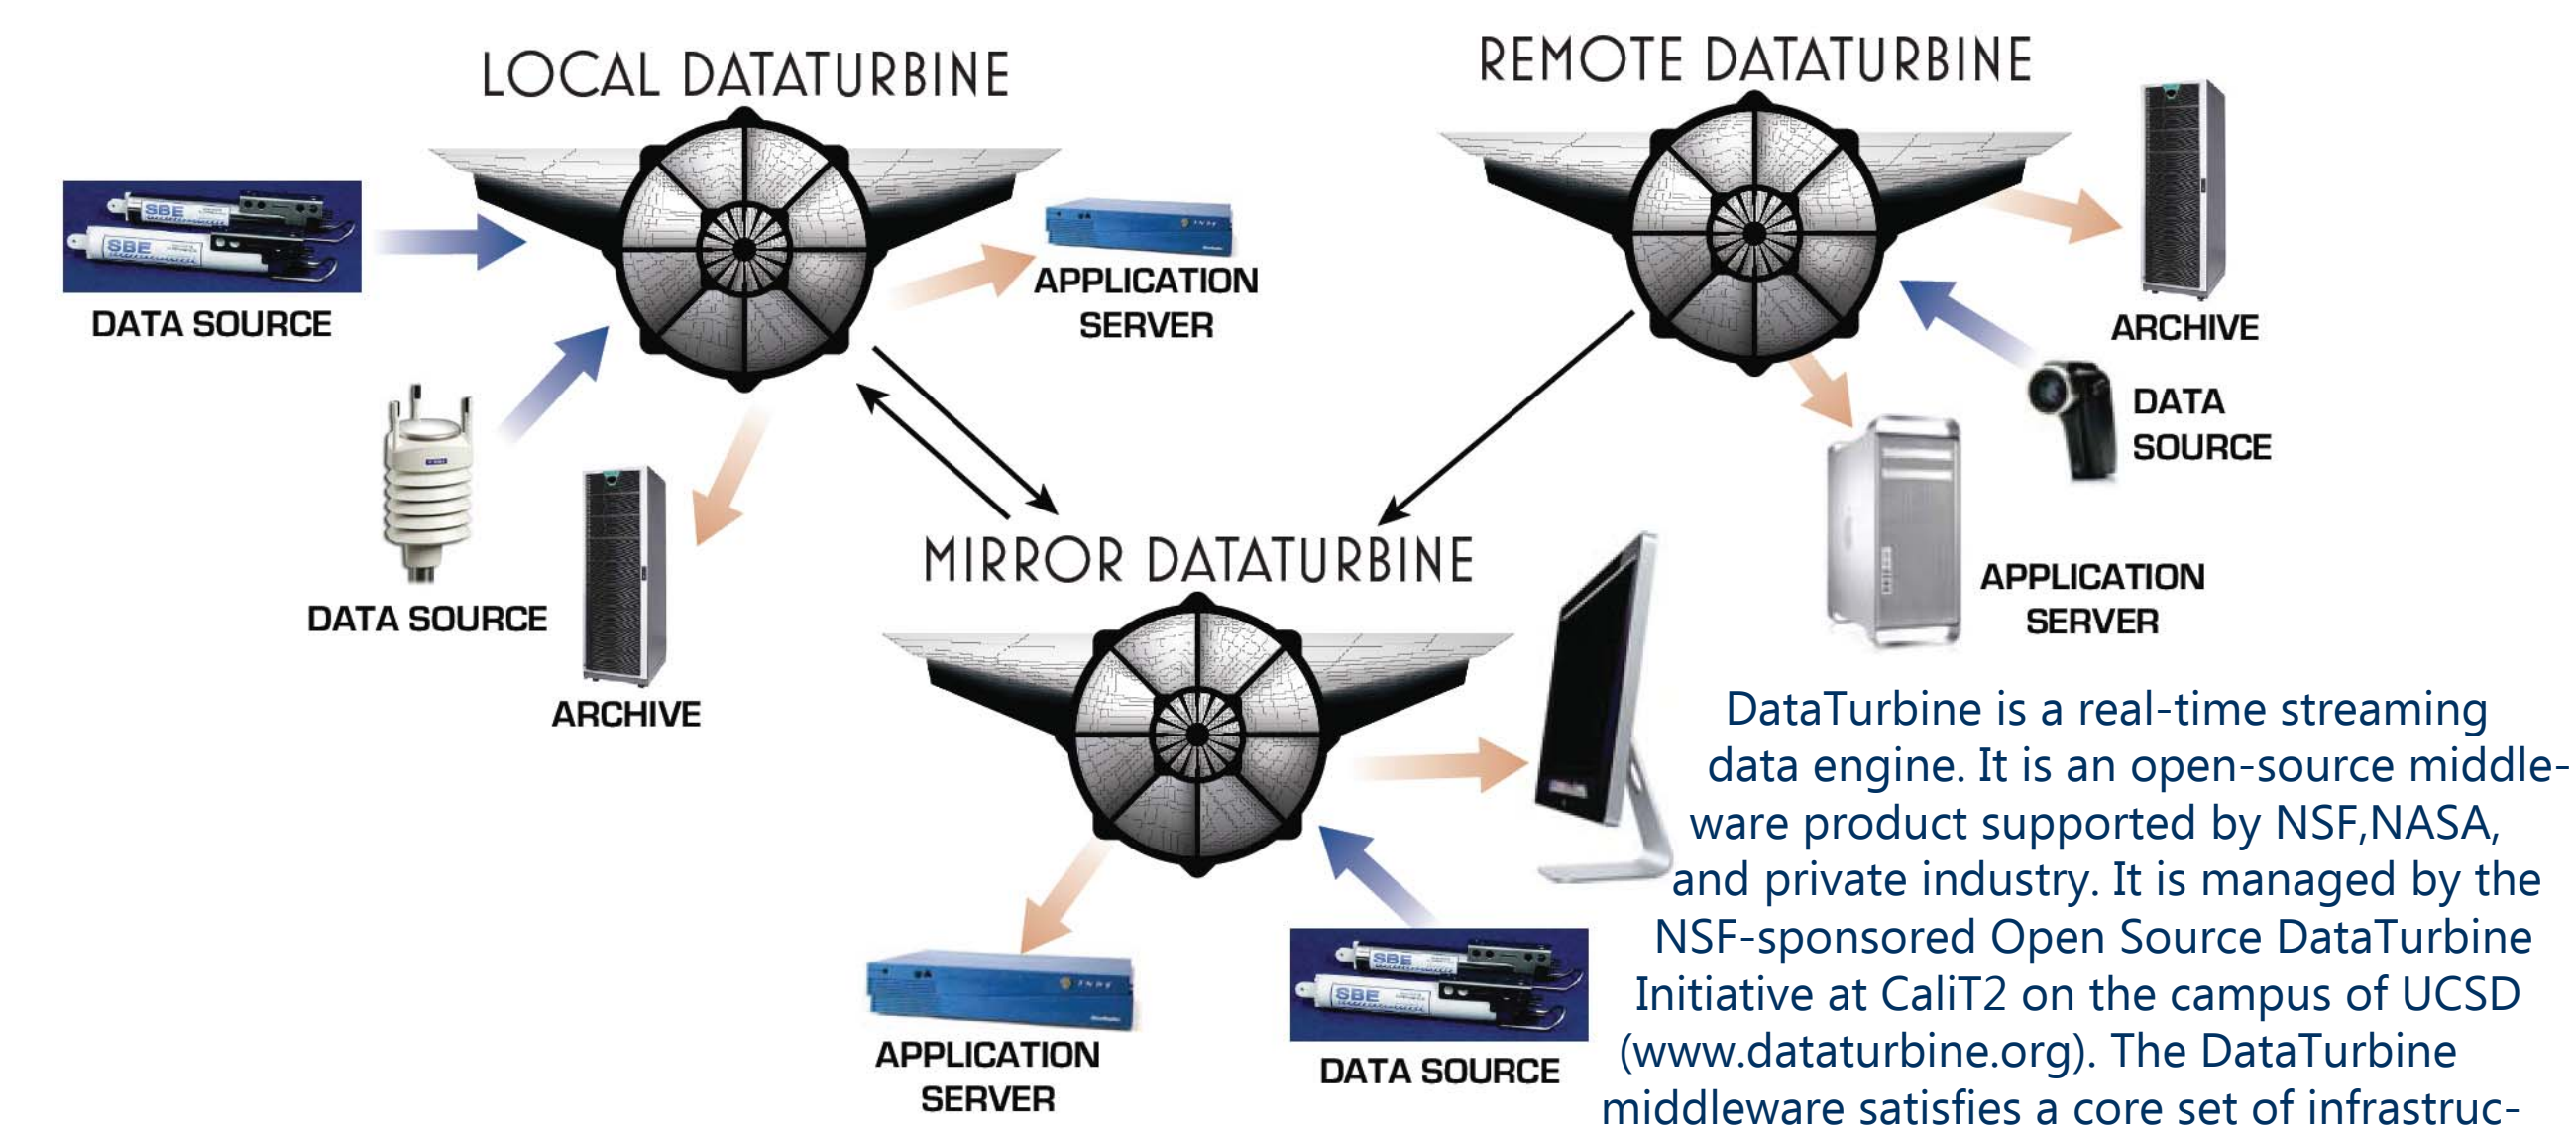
LOCAL DATATURBINE

REMOTE DATATURBINE

SBE

SBE

DATA SOURCE

APPLICATION SERVER

ARCHIVE

DATA SOURCE

DATA SOURCE

ARCHIVE

APPLICATION SERVER

MIRROR DATATURBINE

APPLICATION SERVER

SBE

SBE

DATA SOURCE

DataTurbine is a real-time streaming data engine. It is an open-source middleware product supported by NSF,NASA, and private industry. It is managed by the NSF-sponsored Open Source DataTurbine Initiative at CaliT2 on the campus of UCSD (www.dataturbine.org). The DataTurbine middleware satisfies a core set of infrastruc-